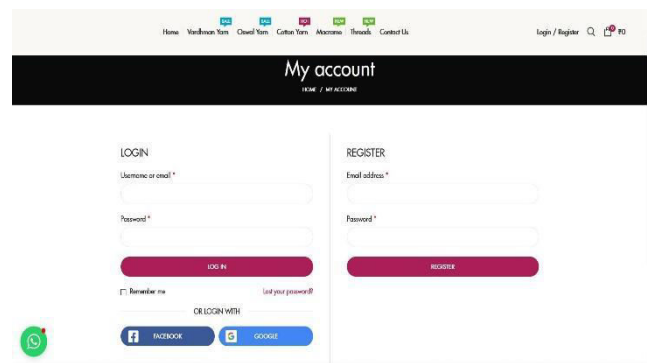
SALE SALE HOT NEW NEW
Home Vardhman Yarn Oswal Yarn Cotton Yarn Macrame Threads Contact Us

Login / Register 0 ₹0

My account

HOME / MY ACCOUNT

LOGIN

Username or email *

Password *

LOG IN

Remember me

Lost your password?

OR LOGIN WITH

FACEBOOK

GOOGLE

REGISTER

Email address *

Password *

REGISTER